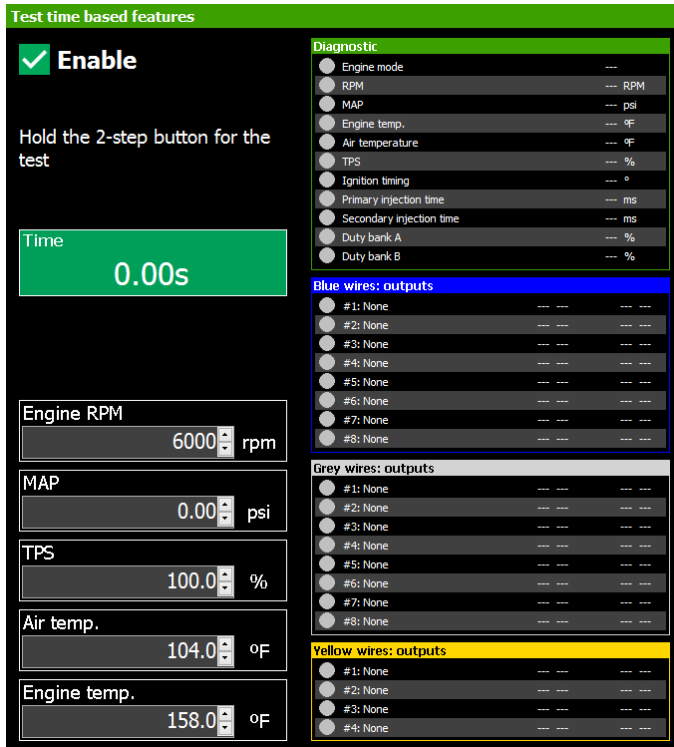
Test time based features

Enable

Hold the 2-step button for the test

Time
0.00s

Engine RPM
6000 rpm

MAP
0.00 psi

TPS
100.0 %

Air temp.
104.0 ºF

Engine temp.
158.0 ºF

Diagnostic

| | | |
|---|---|---|
| Engine mode | --- | |
| RPM | --- | RPM |
| MAP | --- | psi |
| Engine temp. | --- | ºF |
| Air temperature | --- | ºF |
| TPS | --- | % |
| Ignition timing | --- | º |
| Primary injection time | --- | ms |
| Secondary injection time | --- | ms |
| Duty bank A | --- | % |
| Duty bank B | --- | % |

Blue wires: outputs

| | | | | |
|---|---|---|---|---|
| #1: None | --- | --- | --- | --- |
| #2: None | --- | --- | --- | --- |
| #3: None | --- | --- | --- | --- |
| #4: None | --- | --- | --- | --- |
| #5: None | --- | --- | --- | --- |
| #6: None | --- | --- | --- | --- |
| #7: None | --- | --- | --- | --- |
| #8: None | --- | --- | --- | --- |

Grey wires: outputs

| | | | | |
|---|---|---|---|---|
| #1: None | --- | --- | --- | --- |
| #2: None | --- | --- | --- | --- |
| #3: None | --- | --- | --- | --- |
| #4: None | --- | --- | --- | --- |
| #5: None | --- | --- | --- | --- |
| #6: None | --- | --- | --- | --- |
| #7: None | --- | --- | --- | --- |
| #8: None | --- | --- | --- | --- |

Yellow wires: outputs

| | | | | |
|---|---|---|---|---|
| #1: None | --- | --- | --- | --- |
| #2: None | --- | --- | --- | --- |
| #3: None | --- | --- | --- | --- |
| #4: None | --- | --- | --- | --- |